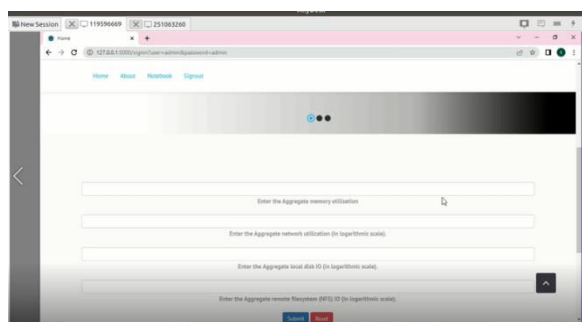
New Session 119596669 251063260

Home

127.0.0.1:5000/signin?user=admin&password=admin

Home About Notebook Signout

Enter the Aggregate memory utilization

Enter the Aggregate network utilization (in logarithmic scale).

Enter the Aggregate local disk IO (in logarithmic scale).

Enter the Aggregate remote filesystem (NFS) IO (in logarithmic scale).

Submit Reset